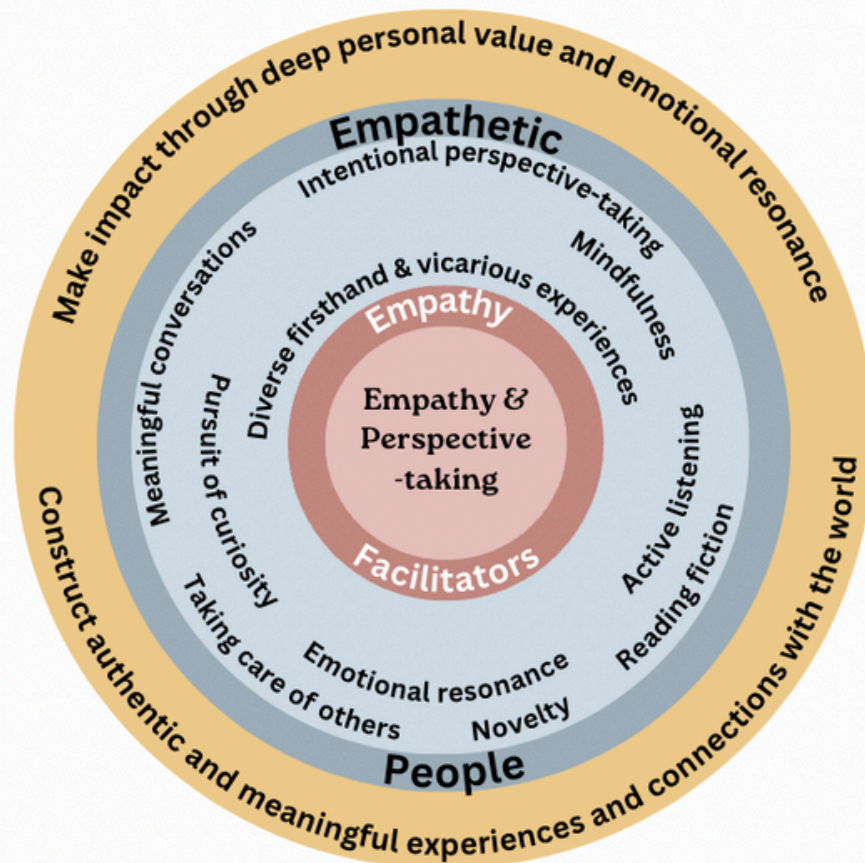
Make impact through deep personal value and emotional resonance

Empathetic

Intentional perspective-taking

Mindfulness

Meaningful conversations

Diverse firsthand & vicarious experiences

Empathy

Empathy & Perspective -taking

Facilitators

Pursuit of curiosity

Active listening

Reading fiction

Taking care of others

Emotional resonance

Novelty

People

Construct authentic and meaningful experiences and connections with the world